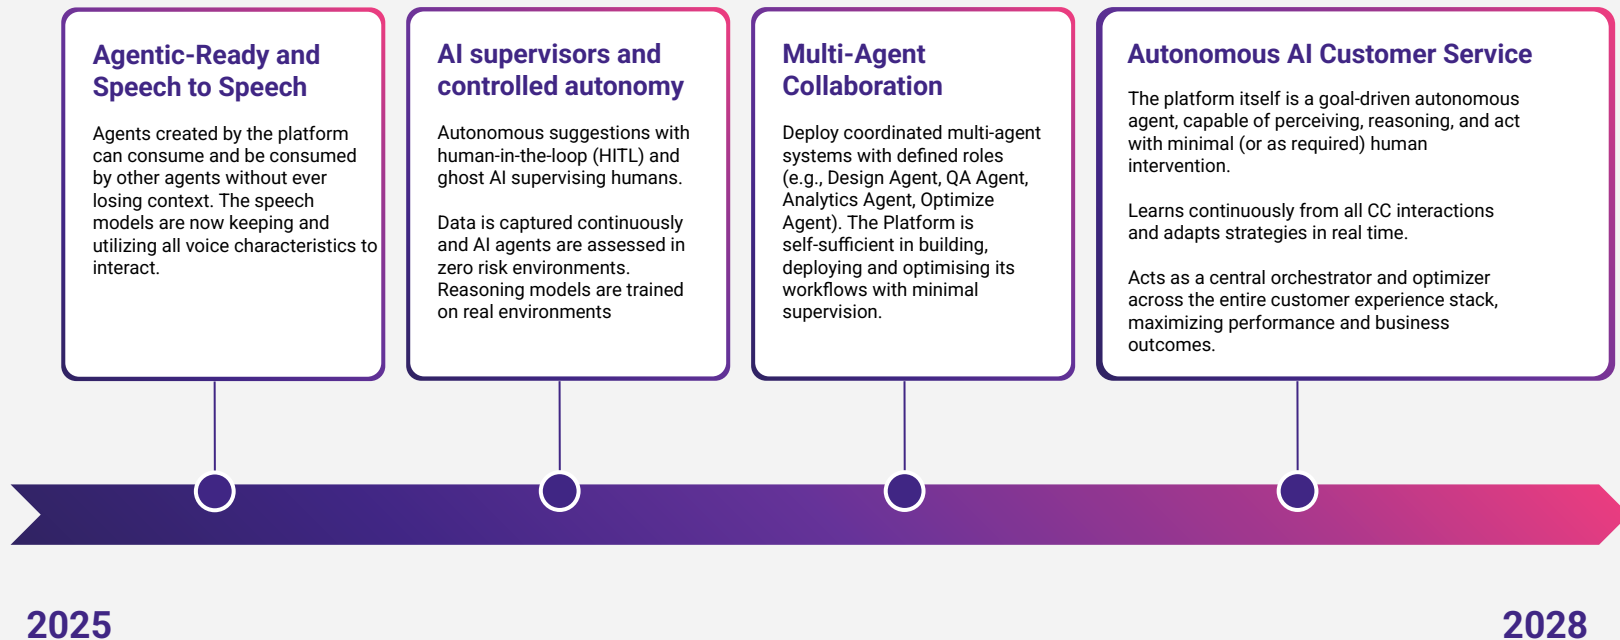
Agentic-Ready and Speech to Speech

Agents created by the platform can consume and be consumed by other agents without ever losing context. The speech models are now keeping and utilizing all voice characteristics to interact.

AI supervisors and controlled autonomy

Autonomous suggestions with human-in-the-loop (HITL) and ghost AI supervising humans.

Data is captured continuously and AI agents are assessed in zero risk environments. Reasoning models are trained on real environments

Multi-Agent Collaboration

Deploy coordinated multi-agent systems with defined roles (e.g., Design Agent, QA Agent, Analytics Agent, Optimize Agent). The Platform is self-sufficient in building, deploying and optimising its workflows with minimal supervision.

Autonomous AI Customer Service

The platform itself is a goal-driven autonomous agent, capable of perceiving, reasoning, and act with minimal (or as required) human intervention.

Learns continuously from all CC interactions and adapts strategies in real time.

Acts as a central orchestrator and optimizer across the entire customer experience stack, maximizing performance and business outcomes.

2025

2028